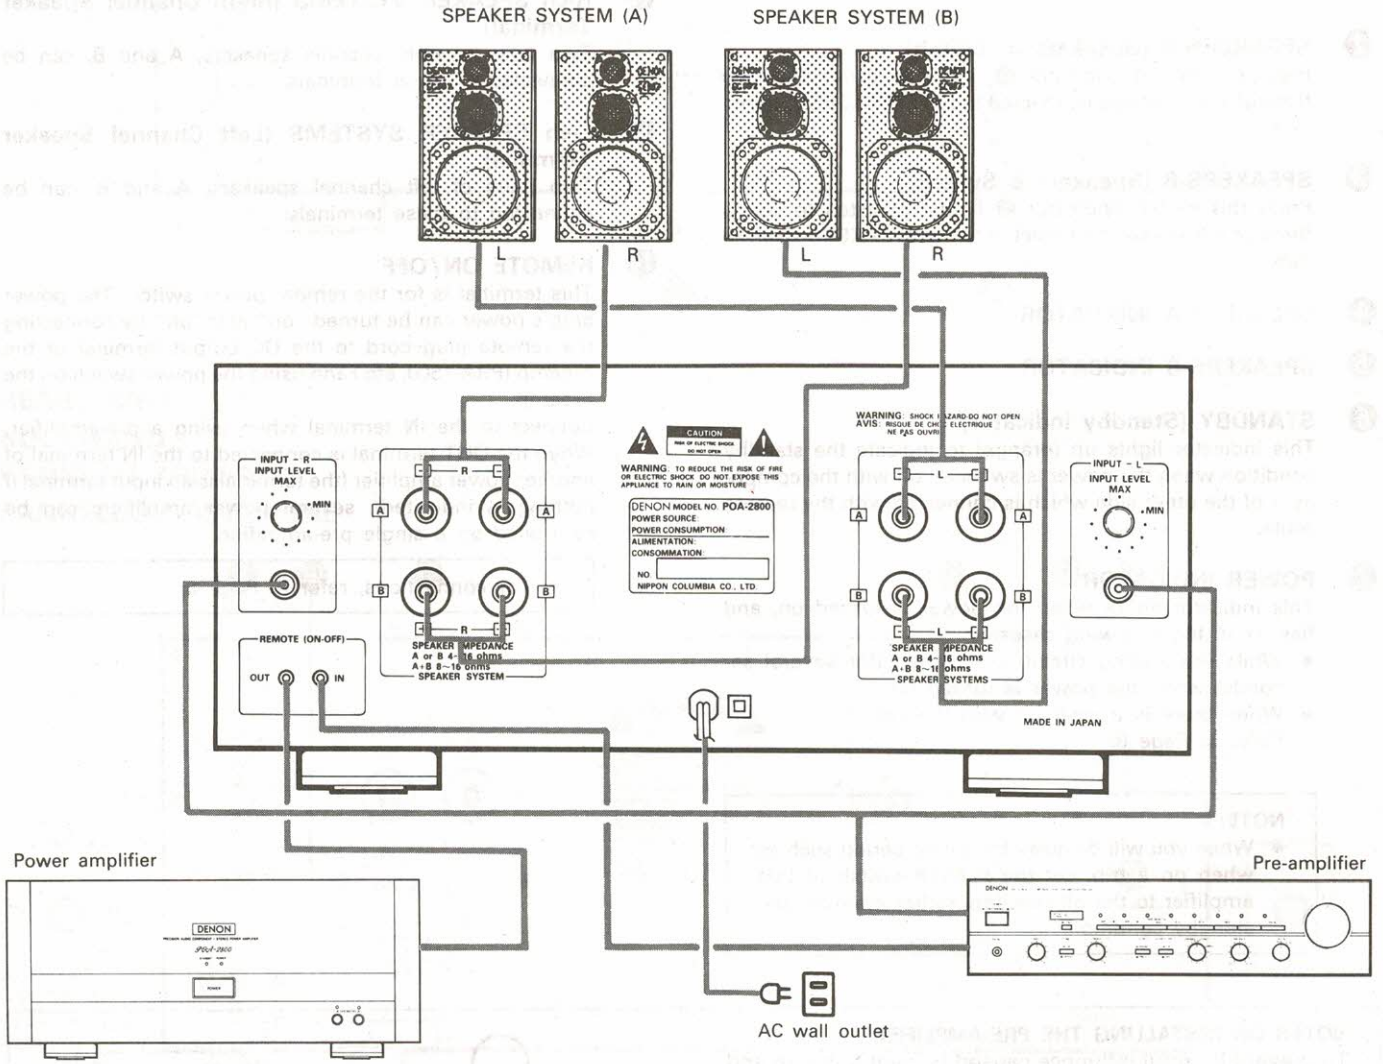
SPEAKER SYSTEM (A)

SPEAKER SYSTEM (B)

L R

L R

CAUTION
RISK OF ELECTRIC SHOCK DO NOT OPEN

WARNING: TO REDUCE THE RISK OF FIRE OR ELECTRIC SHOCK DO NOT EXPOSE THIS APPLIANCE TO RAIN OR MOISTURE

WARNING: SHOCK HAZARD-DO NOT OPEN
AVIS: RISQUE DE CHOC ELECTRIQUE NE PAS OUVRIR

DENON MODEL NO. POA-2800
POWER SOURCE:
POWER CONSUMPTION:
ALIMENTATION:
CONSOMMATION:
NO.
NIPPON COLUMBIA CO., LTD.

INPUT - R
INPUT LEVEL
MAX
MIN

INPUT - L
INPUT LEVEL
MAX
MIN

R
A A
B B
R
SPEAKER IMPEDANCE
A or B 4~16 ohms
A+B 8~16 ohms
SPEAKER SYSTEM

L
A A
B B
L
SPEAKER IMPEDANCE
A or B 4~16 ohms
A+B 8~16 ohms
SPEAKER SYSTEMS

REMOTE (ON-OFF)
OUT IN

MADE IN JAPAN

Power amplifier

DENON
POA-2800
POWER

Pre-amplifier

DENON

AC wall outlet